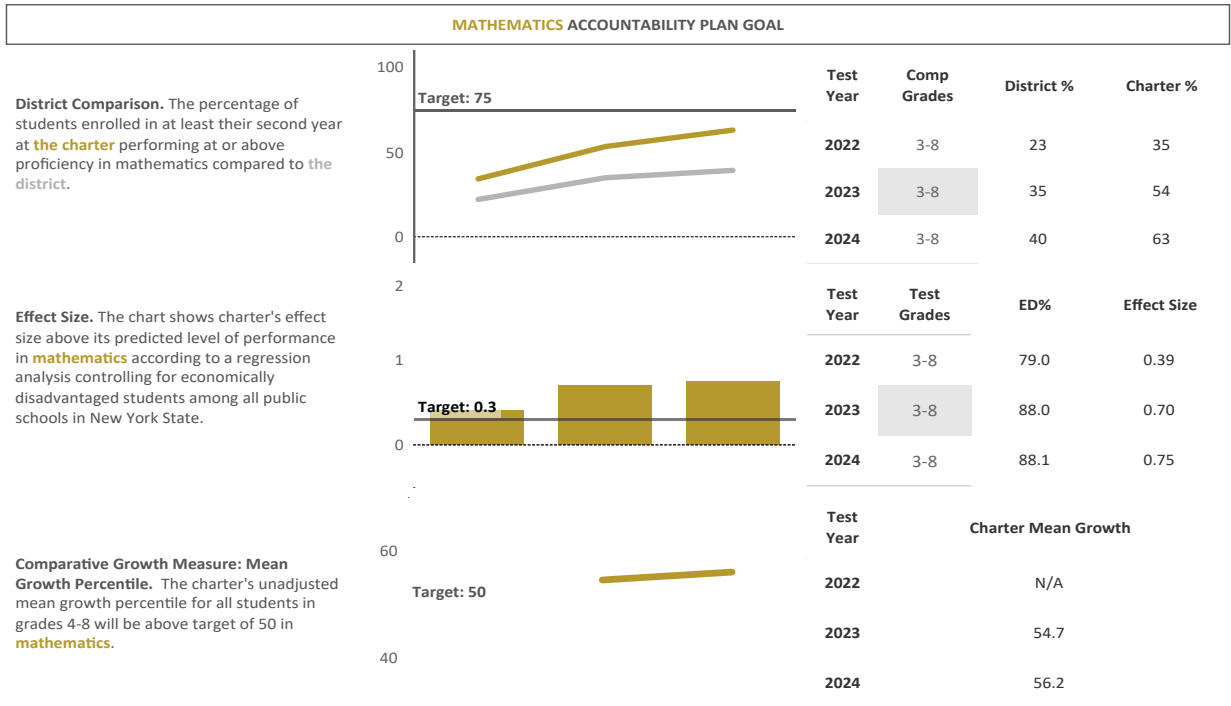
MATHEMATICS ACCOUNTABILITY PLAN GOAL

**District Comparison.** The percentage of students enrolled in at least their second year at **the charter** performing at or above proficiency in mathematics compared to **the district**.

100
Target: 75
50
0

| Test Year | Comp Grades | District % | Charter % |
|---|---|---|---|
| 2022 | 3-8 | 23 | 35 |
| 2023 | 3-8 | 35 | 54 |
| 2024 | 3-8 | 40 | 63 |

**Effect Size.** The chart shows charter's effect size above its predicted level of performance in **mathematics** according to a regression analysis controlling for economically disadvantaged students among all public schools in New York State.

2
1
Target: 0.3
0

| Test Year | Test Grades | ED% | Effect Size |
|---|---|---|---|
| 2022 | 3-8 | 79.0 | 0.39 |
| 2023 | 3-8 | 88.0 | 0.70 |
| 2024 | 3-8 | 88.1 | 0.75 |

**Comparative Growth Measure: Mean Growth Percentile.** The charter's unadjusted mean growth percentile for all students in grades 4-8 will be above target of 50 in **mathematics**.

60
Target: 50
40

| Test Year | Charter Mean Growth |
|---|---|
| 2022 | N/A |
| 2023 | 54.7 |
| 2024 | 56.2 |